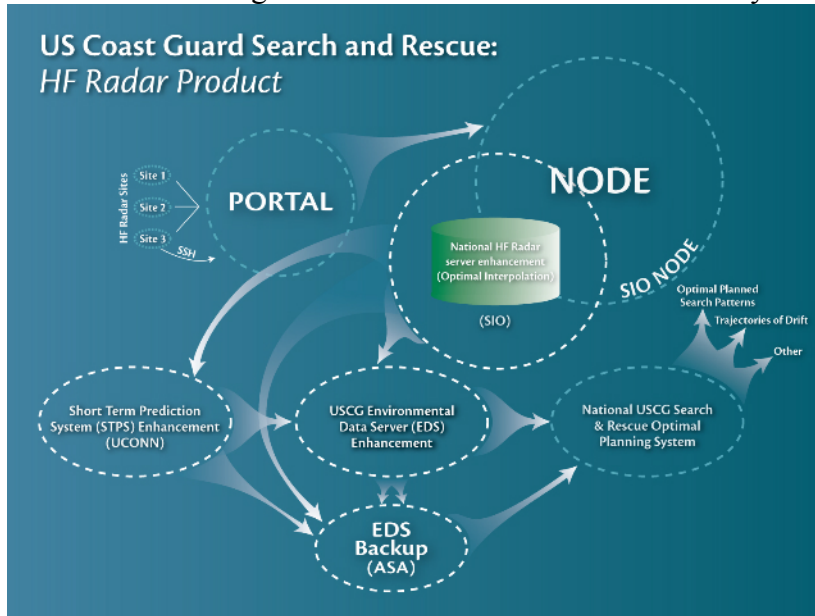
US Coast Guard Search and Rescue:
HF Radar Product

HF Radar Sites
Site 1
Site 2
Site 3
SSH

PORTAL

NODE

National HF Radar server enhancement (Optimal Interpolation)

(SIO)

SIO NODE

Optimal Planned Search Patterns
Trajectories of Drift
Other

Short Term Prediction System (STPS) Enhancement (UCONN)

USCG Environmental Data Server (EDS) Enhancement

National USCG Search & Rescue Optimal Planning System

EDS Backup (ASA)